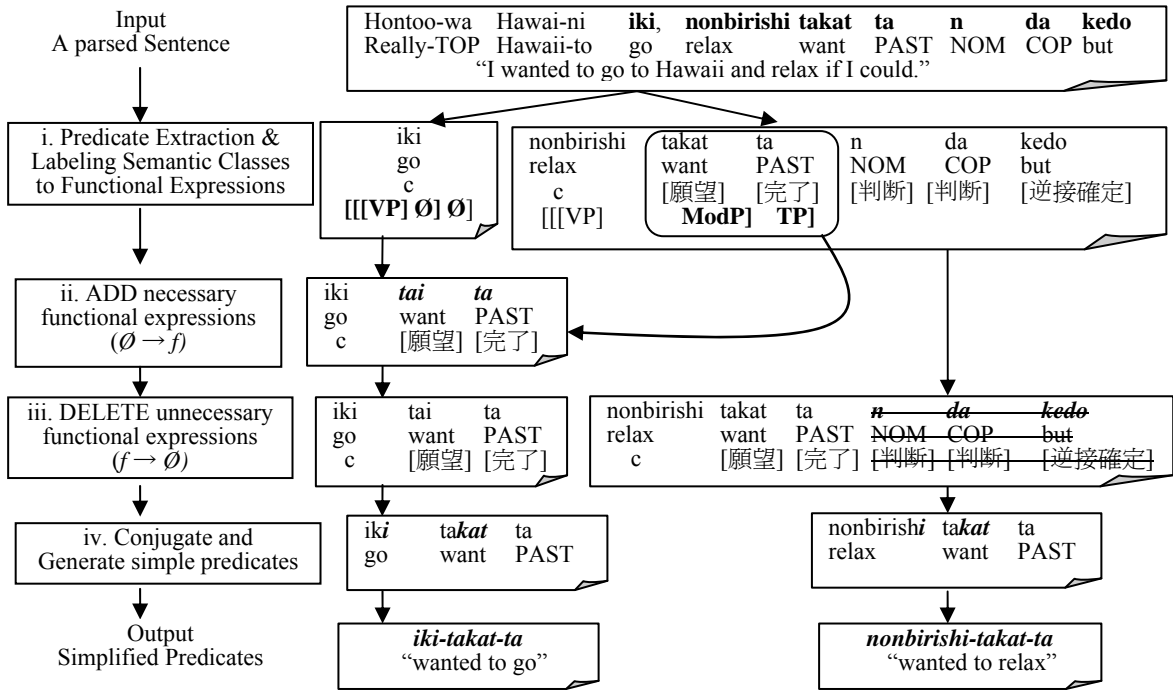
Input
A parsed Sentence

Hontoo-wa Hawai-ni **iki**, **nonbirishi takat ta n da kedo**
Really-TOP Hawaii-to go relax want PAST NOM COP but
"I wanted to go to Hawaii and relax if I could."

i. Predicate Extraction & Labeling Semantic Classes to Functional Expressions

iki
go
c
**[[[VP] Ø] Ø]**

nonbirishi takat ta n da kedo
relax want PAST NOM COP but
c [願望] [完了] [判断] [判断] [逆接確定]
[[[VP] **ModP] TP]**

ii. ADD necessary functional expressions
($Ø \rightarrow f$)

iki ***tai ta***
go want PAST
c [願望] [完了]

iii. DELETE unnecessary functional expressions
($f \rightarrow Ø$)

iki tai ta
go want PAST
c [願望] [完了]

nonbirishi takat ta ~~*n* *da* *kedo*~~
relax want PAST ~~NOM COP but~~
c [願望] [完了] ~~[判断] [判断] [逆接確定]~~

iv. Conjugate and Generate simple predicates

ik***i*** ta***kat*** ta
go want PAST

nonbirish***i*** ta***kat*** ta
relax want PAST

Output
Simplified Predicates

***iki-takat-ta***
"wanted to go"

***nonbirishi-takat-ta***
"wanted to relax"